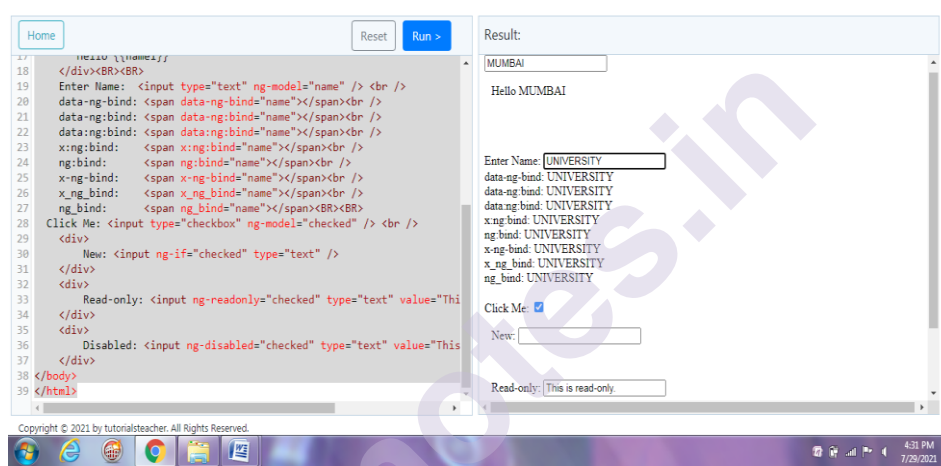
Home

Reset

Run >

17 Hello {{name}}
18 </div><BR><BR>
19 Enter Name: <input type="text" ng-model="name" /> <br />
20 data-ng-bind: <span data-ng-bind="name"></span><br />
21 data-ng-bind: <span data-ng-bind="name"></span><br />
22 data:ng:bind: <span data:ng:bind="name"></span><br />
23 x:ng:bind: <span x:ng:bind="name"></span><br />
24 ng:bind: <span ng:bind="name"></span><br />
25 x-ng-bind: <span x-ng-bind="name"></span><br />
26 x_ng_bind: <span x_ng_bind="name"></span><br />
27 ng_bind: <span ng_bind="name"></span><BR><BR>
28 Click Me: <input type="checkbox" ng-model="checked" /> <br />
29 <div>
30 New: <input ng-if="checked" type="text" />
31 </div>
32 <div>
33 Read-only: <input ng-readonly="checked" type="text" value="Thi
34 </div>
35 <div>
36 Disabled: <input ng-disabled="checked" type="text" value="This
37 </div>
38 </body>
39 </html>

Result:

MUMBAI

Hello MUMBAI

Enter Name: UNIVERSITY
data-ng-bind: UNIVERSITY
data-ng-bind: UNIVERSITY
data:ng:bind: UNIVERSITY
x:ng:bind: UNIVERSITY
ng:bind: UNIVERSITY
x-ng-bind: UNIVERSITY
x_ng_bind: UNIVERSITY
ng_bind: UNIVERSITY

Click Me:

New:

Read-only: This is read-only.

Copyright © 2021 by tutorialsteacher. All Rights Reserved.

4:31 PM
7/29/2021

notes.in